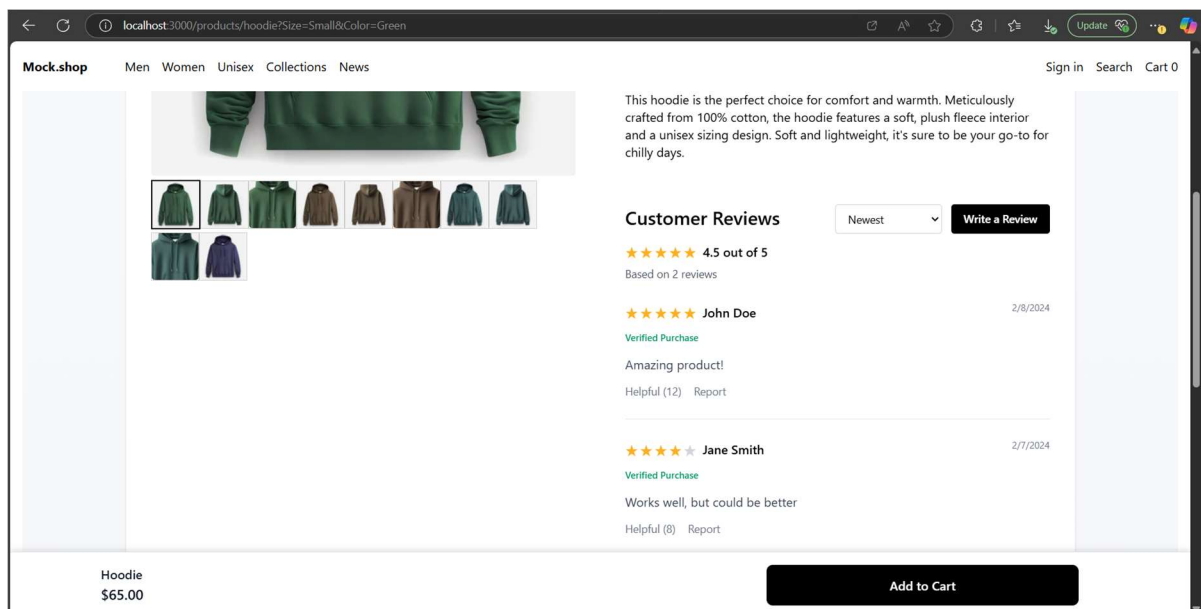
localhost:3000/products/hoodie?Size=Small&Color=Green

Update

Mock.shop Men Women Unisex Collections News

Sign in Search Cart 0

This hoodie is the perfect choice for comfort and warmth. Meticulously crafted from 100% cotton, the hoodie features a soft, plush fleece interior and a unisex sizing design. Soft and lightweight, it's sure to be your go-to for chilly days.

Customer Reviews

Newest

Write a Review

★★★★★ 4.5 out of 5

Based on 2 reviews

★★★★★ John Doe

2/8/2024

Verified Purchase

Amazing product!

Helpful (12) Report

★★★★★ Jane Smith

2/7/2024

Verified Purchase

Works well, but could be better

Helpful (8) Report

Hoodie

$65.00

Add to Cart